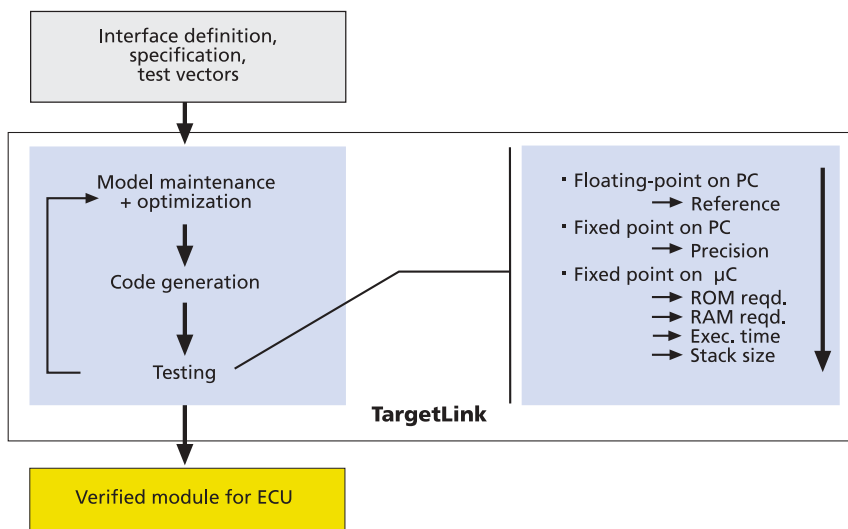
Interface definition, specification, test vectors

Model maintenance + optimization

Code generation

Testing

· Floating-point on PC
→ Reference
· Fixed point on PC
→ Precision
· Fixed point on μC
→ ROM reqd.
→ RAM reqd.
→ Exec. time
→ Stack size

TargetLink

Verified module for ECU